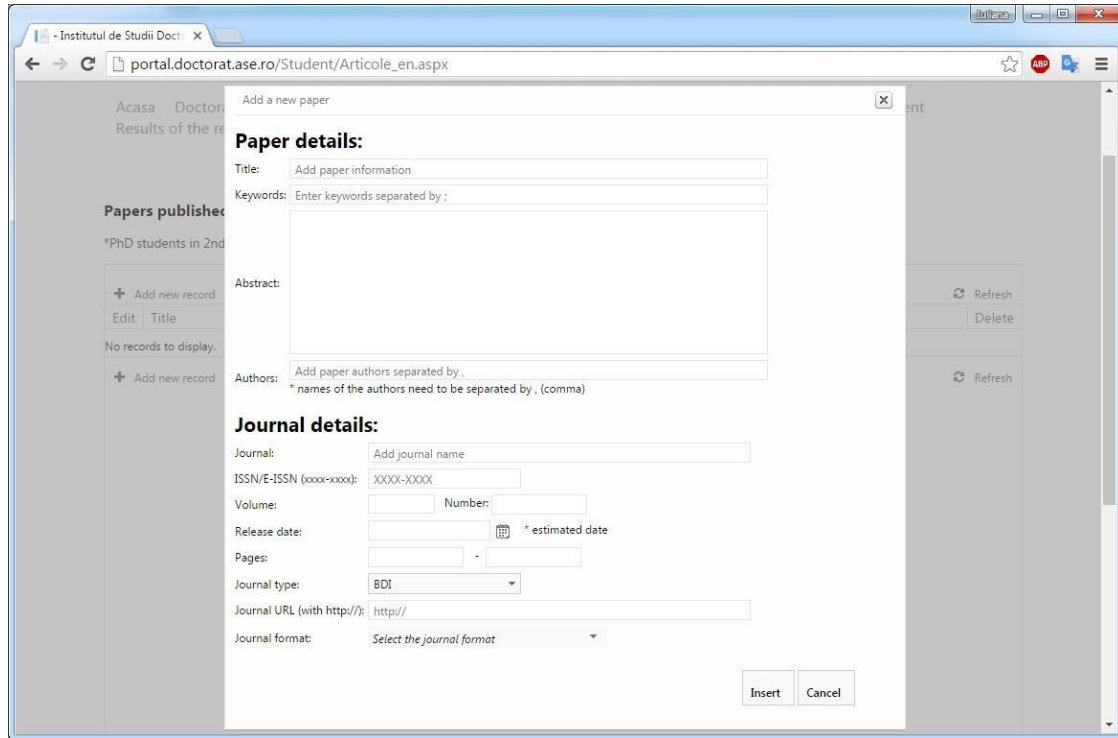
- Institutul de Studii Docto ×

Iuliana

portal.doctorat.ase.ro/Student/Articole_en.aspx

ABP

Acasa Doctor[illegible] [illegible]ent
Results of the re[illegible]

Papers publishe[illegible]

*PhD students in 2nd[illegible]

Add new record

Refresh

Edit Title

Delete

No records to display.

Add new record

Refresh

Add a new paper

Paper details:

Title: Add paper information

Keywords: Enter keywords separated by ;

Abstract:

Authors: Add paper authors separated by ,
* names of the authors need to be separated by , (comma)

Journal details:

Journal: Add journal name

ISSN/E-ISSN (xxxx-xxxx): XXXX-XXXX

Volume: Number:

Release date: * estimated date

Pages: -

Journal type: BDI

Journal URL (with http://): http://

Journal format: Select the journal format

Insert Cancel